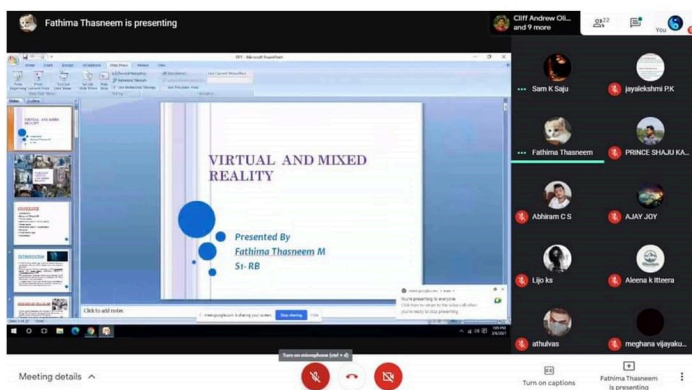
Fathima Thasneem is presenting

Cliff Andrew Oli... and 9 more

22

You

PPT - Microsoft PowerPoint

VIRTUAL AND MIXED REALITY

Presented By
Fathima Thasneem M
S1- RB

Click to add notes

meet.google.com is sharing your screen. Stop sharing Hide

You're presenting to everyone

Sam K Saju

jayalekshmi P.K

Fathima Thasneem

PRINCE SHAJU KA...

Abhiram C S

AJAY JOY

Lijo ks

Aleena k Itteera

athulvas

meghana vijayaku...

Turn on microphone (ctrl + d)

Meeting details

Turn on captions

Fathima Thasneem is presenting